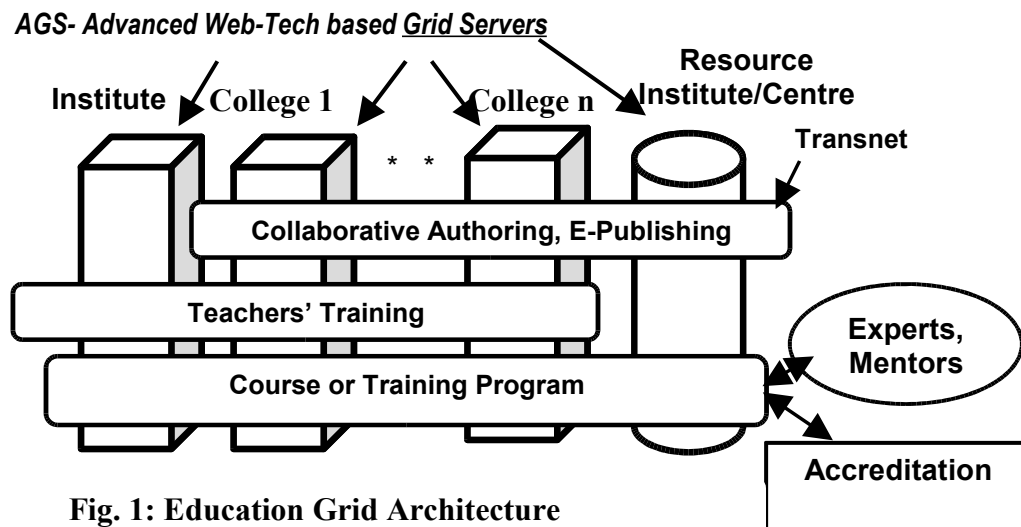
AGS- Advanced Web-Tech based Grid Servers

Institute

College 1

College n

Resource Institute/Centre

\* \*

Transnet

Collaborative Authoring, E-Publishing

Teachers' Training

Experts, Mentors

Course or Training Program

Accreditation

Fig. 1: Education Grid Architecture